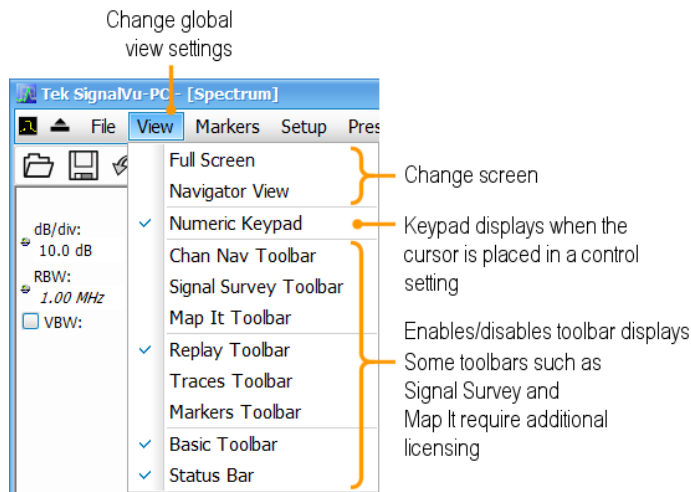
Change global view settings

Tek SignalVu-PC - [Spectrum]

File View Markers Setup Pres

dB/div:
10.0 dB
RBW:
1.00 MHz
VBW:

Full Screen
Navigator View
✓ Numeric Keypad
Chan Nav Toolbar
Signal Survey Toolbar
Map It Toolbar
✓ Replay Toolbar
Traces Toolbar
Markers Toolbar
✓ Basic Toolbar
✓ Status Bar

Change screen

Keypad displays when the cursor is placed in a control setting

Enables/disables toolbar displays
Some toolbars such as Signal Survey and Map It require additional licensing